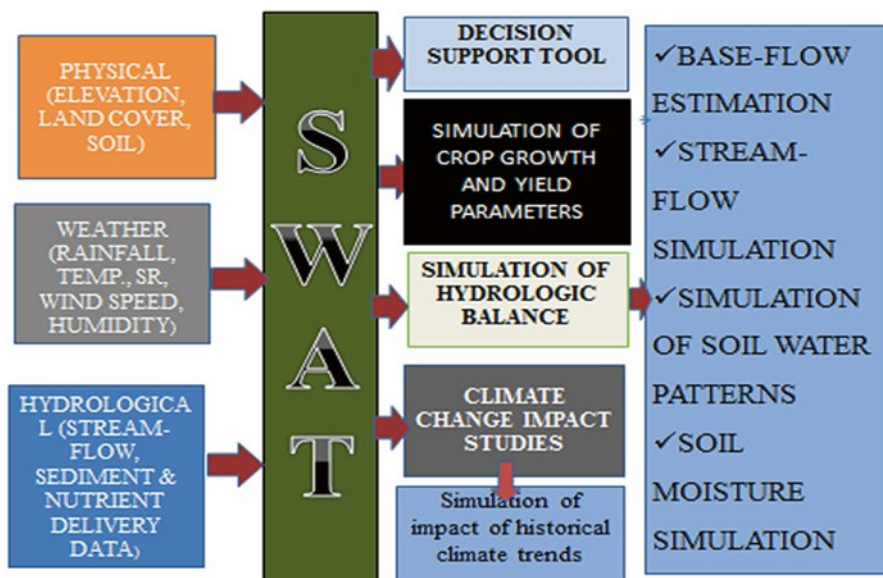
PHYSICAL (ELEVATION, LAND COVER, SOIL)

WEATHER (RAINFALL, TEMP., SR, WIND SPEED, HUMIDITY)

HYDROLOGICAL (STREAM-FLOW, SEDIMENT & NUTRIENT DELIVERY DATA)

S W A T

DECISION SUPPORT TOOL

SIMULATION OF CROP GROWTH AND YIELD PARAMETERS

SIMULATION OF HYDROLOGIC BALANCE

CLIMATE CHANGE IMPACT STUDIES

Simulation of impact of historical climate trends

✓BASE-FLOW ESTIMATION
✓STREAM-FLOW SIMULATION
✓SIMULATION OF SOIL WATER PATTERNS
✓SOIL MOISTURE SIMULATION